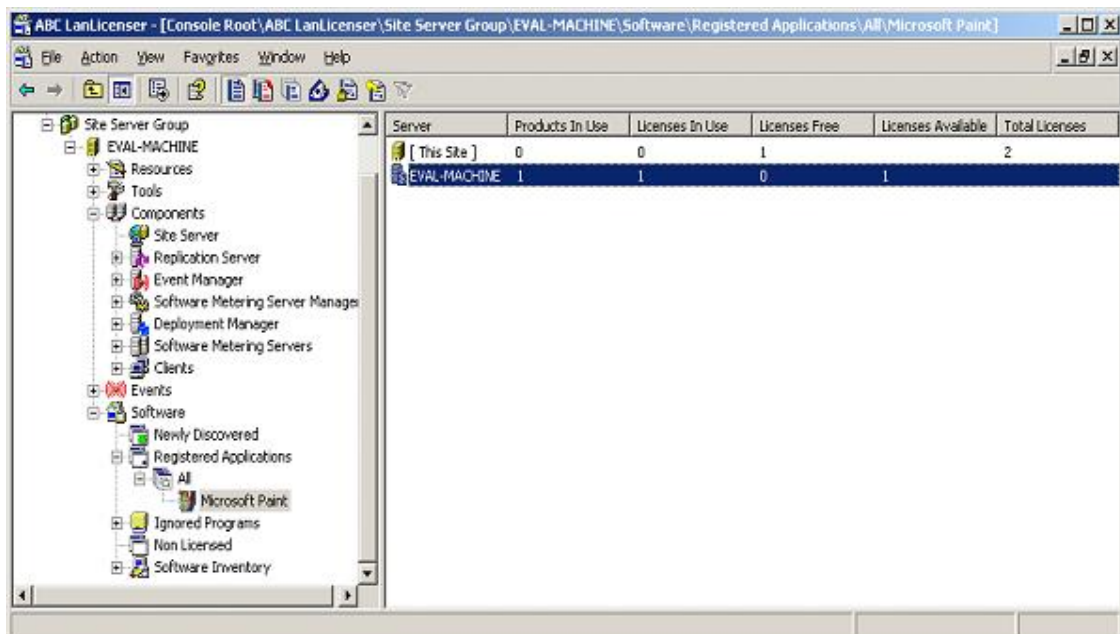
ABC LanLicenser - [Console Root\ABC LanLicenser\Site Server Group\EVAL-MACHINE\Software\Registered Applications\All\Microsoft Paint]

File Action View Favorites Window Help

Site Server Group
EVAL-MACHINE
Resources
Tools
Components
Site Server
Replication Server
Event Manager
Software Metering Server Manager
Deployment Manager
Software Metering Servers
Clients
Events
Software
Newly Discovered
Registered Applications
All
Microsoft Paint
Ignored Programs
Non Licensed
Software Inventory

| Server | Products In Use | Licenses In Use | Licenses Free | Licenses Available | Total Licenses |
|---|---|---|---|---|---|
| [ This Site ] | 0 | 0 | 1 | | 2 |
| EVAL-MACHINE | 1 | 1 | 0 | 1 | |